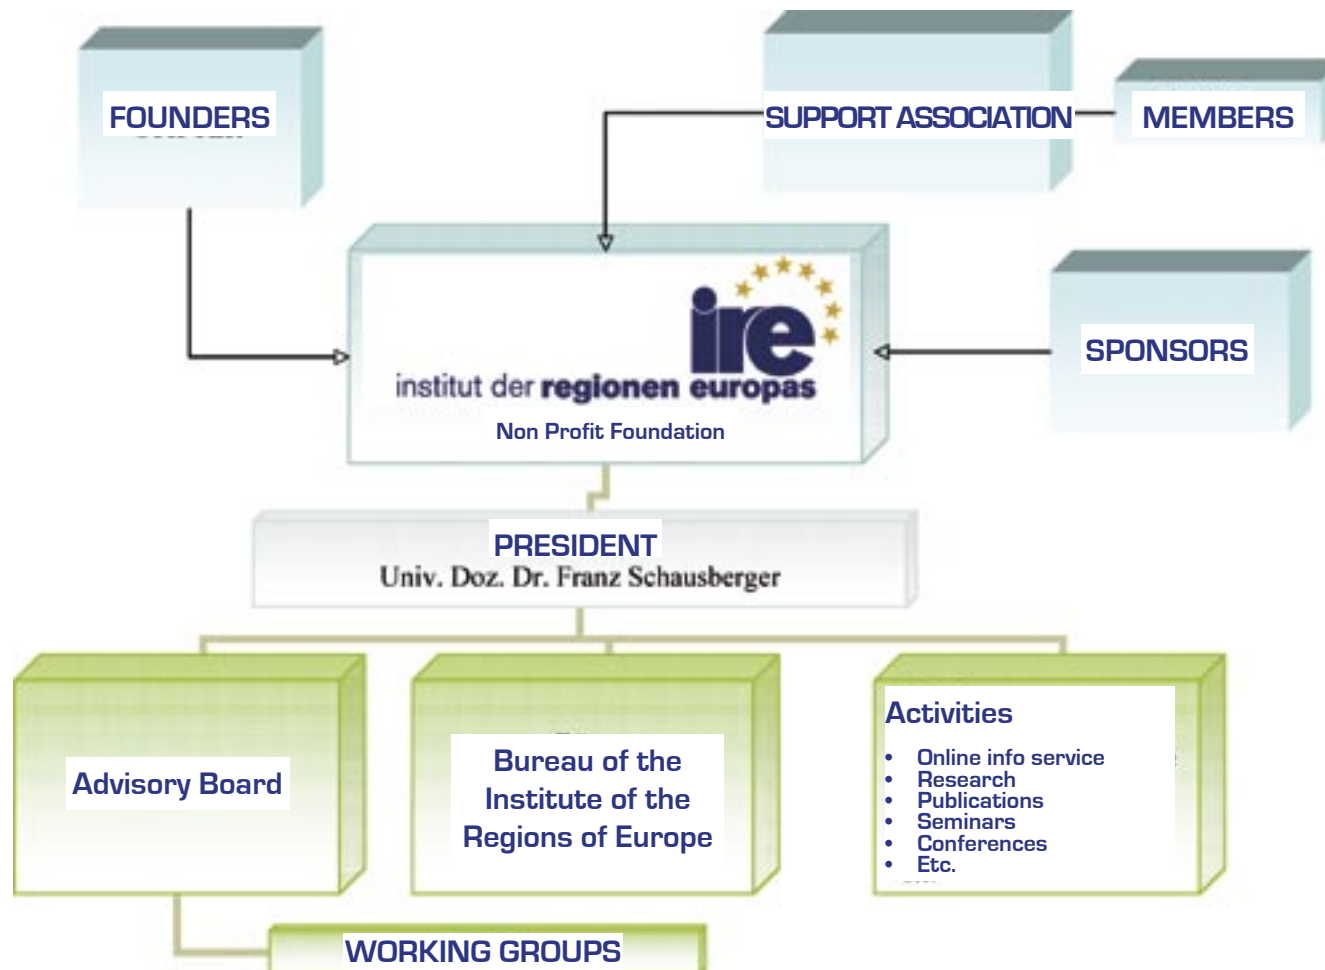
FOUNDERS

SUPPORT ASSOCIATION

MEMBERS

ire

institut der regionen europas

Non Profit Foundation

SPONSORS

PRESIDENT
Univ. Doz. Dr. Franz Schausberger

Advisory Board

Bureau of the Institute of the Regions of Europe

Activities
- Online info service
- Research
- Publications
- Seminars
- Conferences
- Etc.

WORKING GROUPS